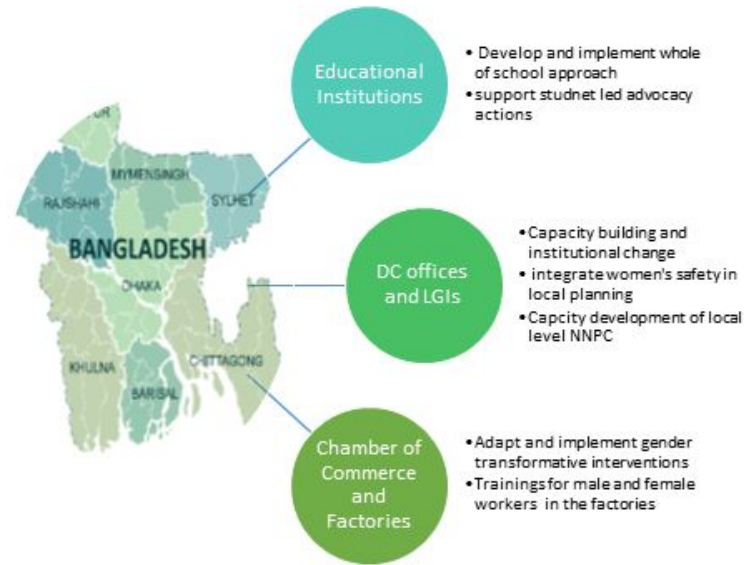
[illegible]UR

MYMENSINGH

RAJSHAHI

SYLHET

BANGLADESH

DHAKA

KHULNA

BARISAL

CHITTAGONG

Educational Institutions

• Develop and implement whole of school approach
• support studnet led advocacy actions

DC offices and LGIs

• Capacity building and institutional change
• integrate women's safety in local planning
• Capcity development of local level NNPC

Chamber of Commerce and Factories

• Adapt and implement gender transformative interventions
• Trainings for male and female workers in the factories